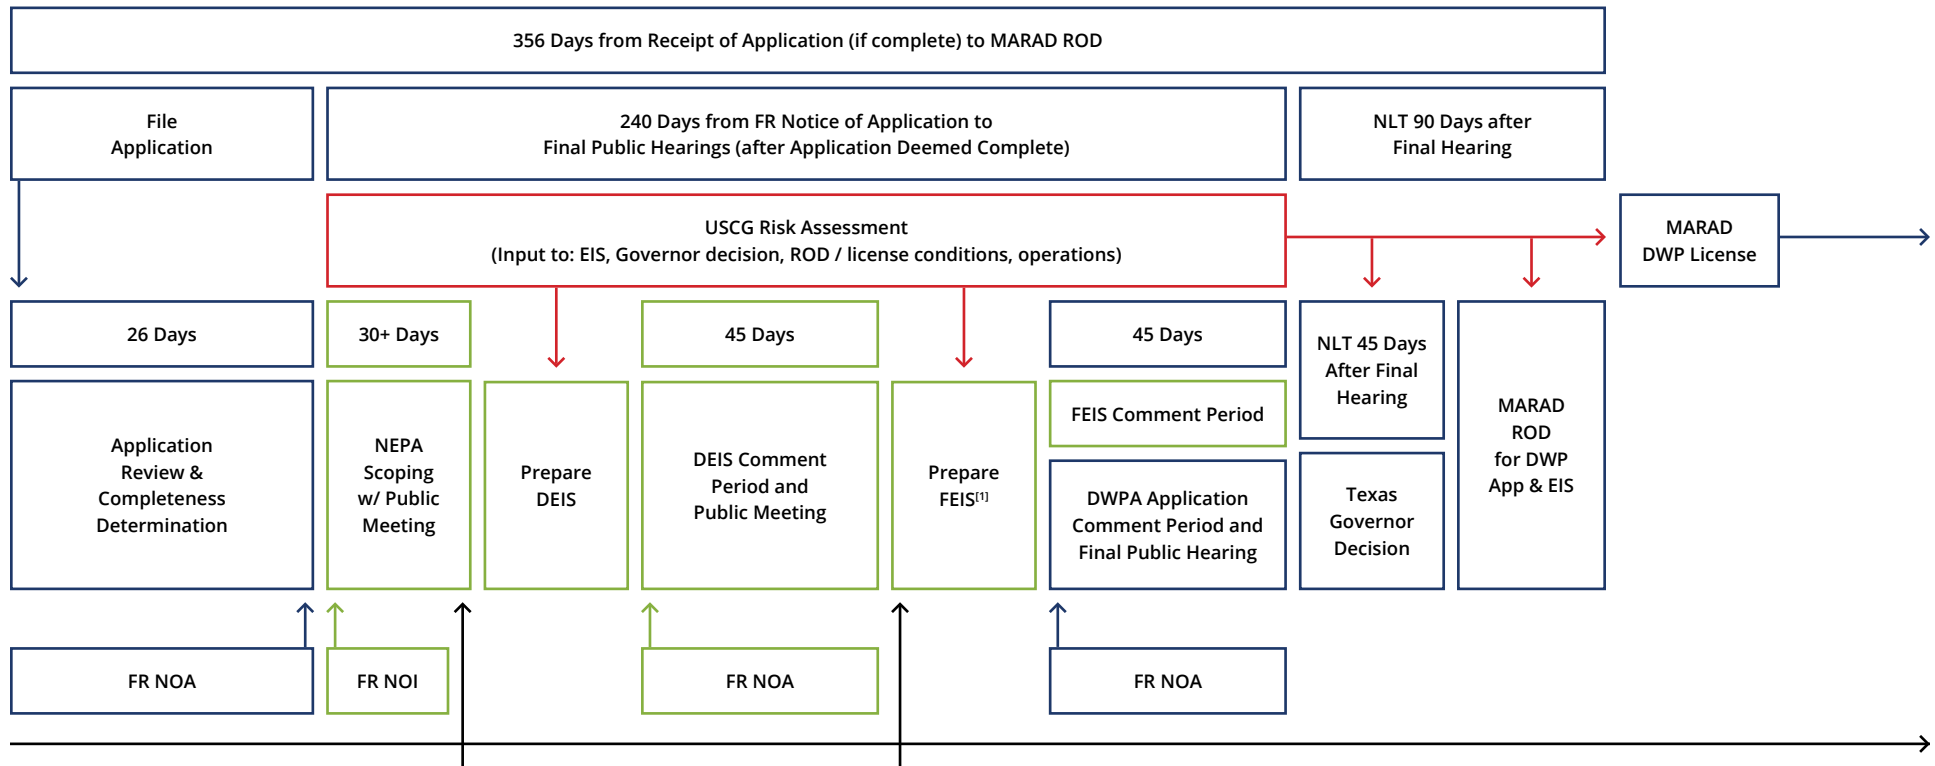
356 Days from Receipt of Application (if complete) to MARAD ROD

File Application

240 Days from FR Notice of Application to Final Public Hearings (after Application Deemed Complete)

NLT 90 Days after Final Hearing

USCG Risk Assessment
(Input to: EIS, Governor decision, ROD / license conditions, operations)

MARAD DWP License

26 Days

30+ Days

45 Days

45 Days

NLT 45 Days After Final Hearing

Application Review & Completeness Determination

NEPA Scoping w/ Public Meeting

Prepare DEIS

DEIS Comment Period and Public Meeting

Prepare FEIS$^{[1]}$

FEIS Comment Period

DWPA Application Comment Period and Final Public Hearing

Texas Governor Decision

MARAD ROD for DWP App & EIS

FR NOA

FR NOI

FR NOA

FR NOA